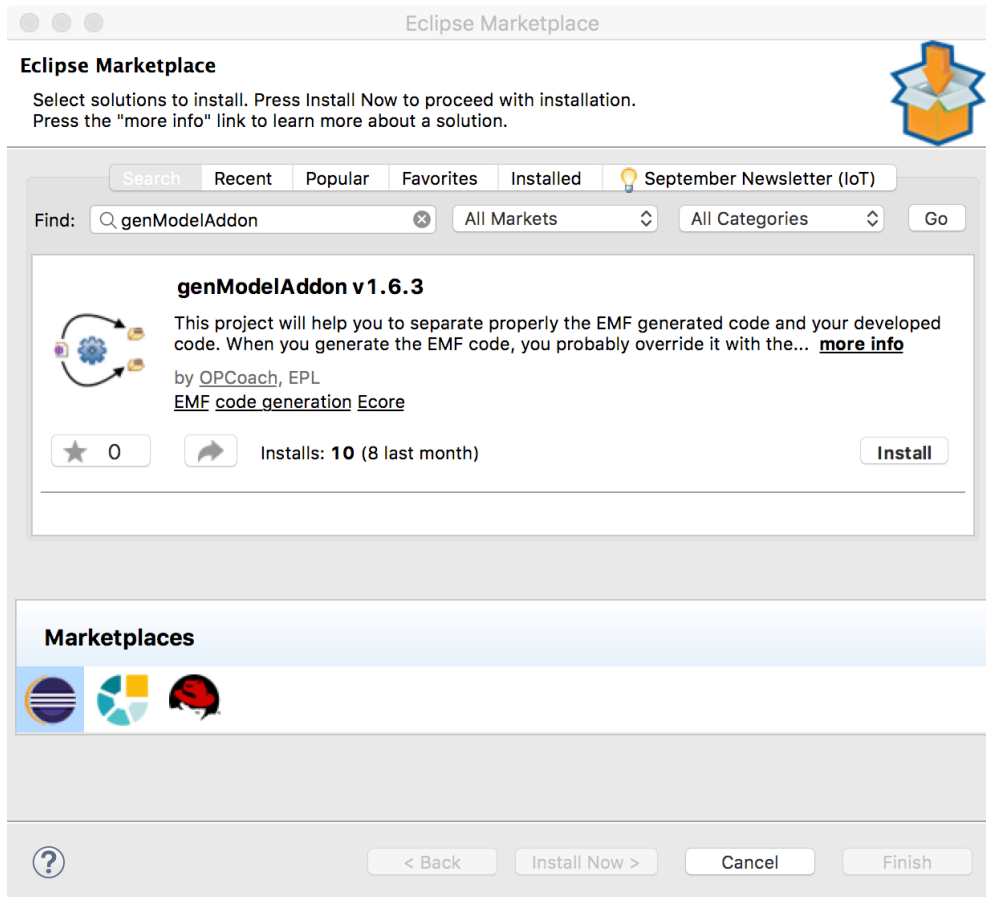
Eclipse Marketplace

Eclipse Marketplace

Select solutions to install. Press Install Now to proceed with installation.
Press the "more info" link to learn more about a solution.

Search | Recent | Popular | Favorites | Installed | September Newsletter (IoT)

Find: genModelAddon | All Markets | All Categories | Go

genModelAddon v1.6.3

This project will help you to separate properly the EMF generated code and your developed code. When you generate the EMF code, you probably override it with the... more info

by OPCoach, EPL

EMF code generation Ecore

0

Installs: **10** (8 last month)

Install

Marketplaces

?

< Back | Install Now > | Cancel | Finish